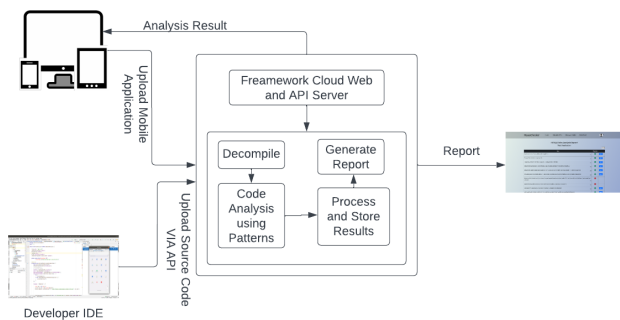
Analysis Result

Upload Mobile Application

Freamework Cloud Web and API Server

Decompile

Generate Report

Code Analysis using Patterns

Process and Store Results

Report

Upload Source Code VIA API

Developer IDE